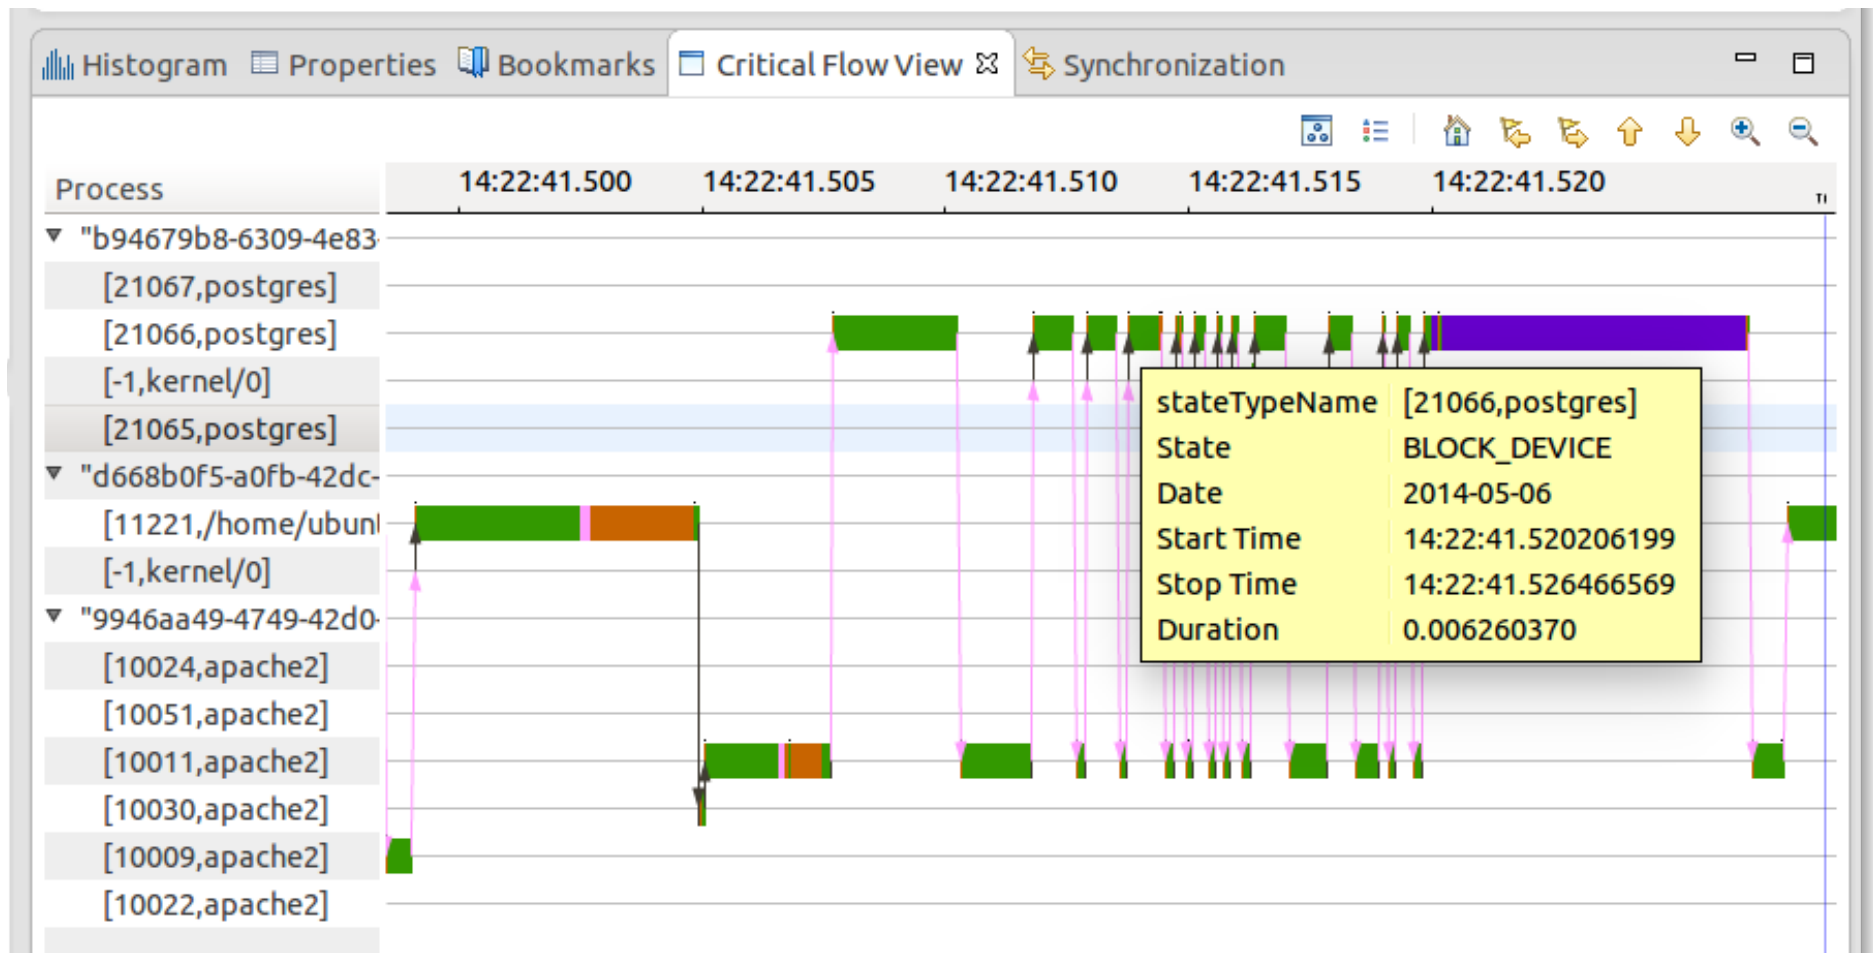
Histogram Properties Bookmarks Critical Flow View Synchronization

Process

14:22:41.500 14:22:41.505 14:22:41.510 14:22:41.515 14:22:41.520

"b94679b8-6309-4e83
[21067,postgres]
[21066,postgres]
[-1,kernel/0]
[21065,postgres]
"d668b0f5-a0fb-42dc-
[11221,/home/ubun
[-1,kernel/0]
"9946aa49-4749-42d0-
[10024,apache2]
[10051,apache2]
[10011,apache2]
[10030,apache2]
[10009,apache2]
[10022,apache2]

| | |
|---|---|
| stateTypeName | [21066,postgres] |
| State | BLOCK_DEVICE |
| Date | 2014-05-06 |
| Start Time | 14:22:41.520206199 |
| Stop Time | 14:22:41.526466569 |
| Duration | 0.006260370 |